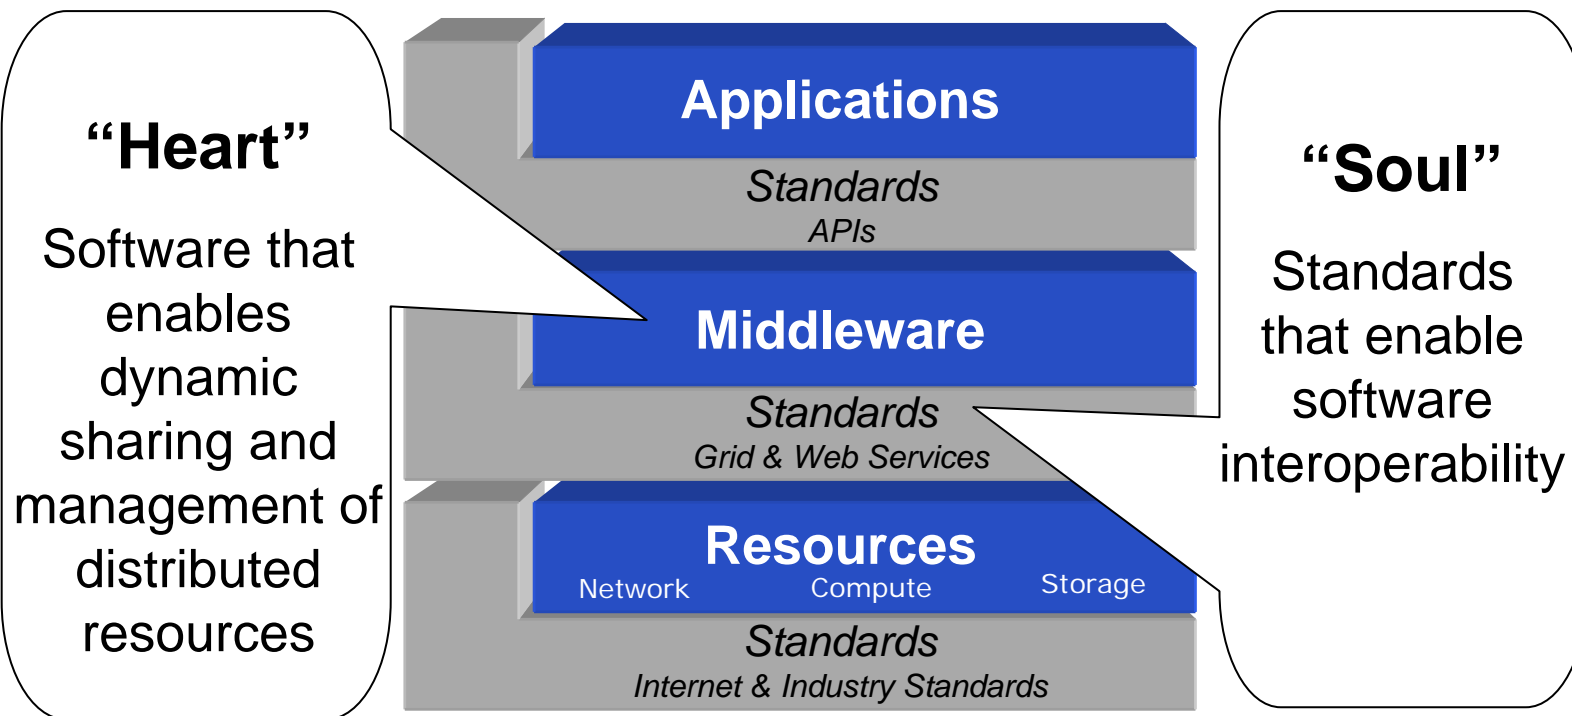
“Heart”

Software that enables dynamic sharing and management of distributed resources

Applications

Standards
APIs

Middleware

Standards
Grid & Web Services

Resources
Network Compute Storage

Standards
Internet & Industry Standards

“Soul”

Standards that enable software interoperability